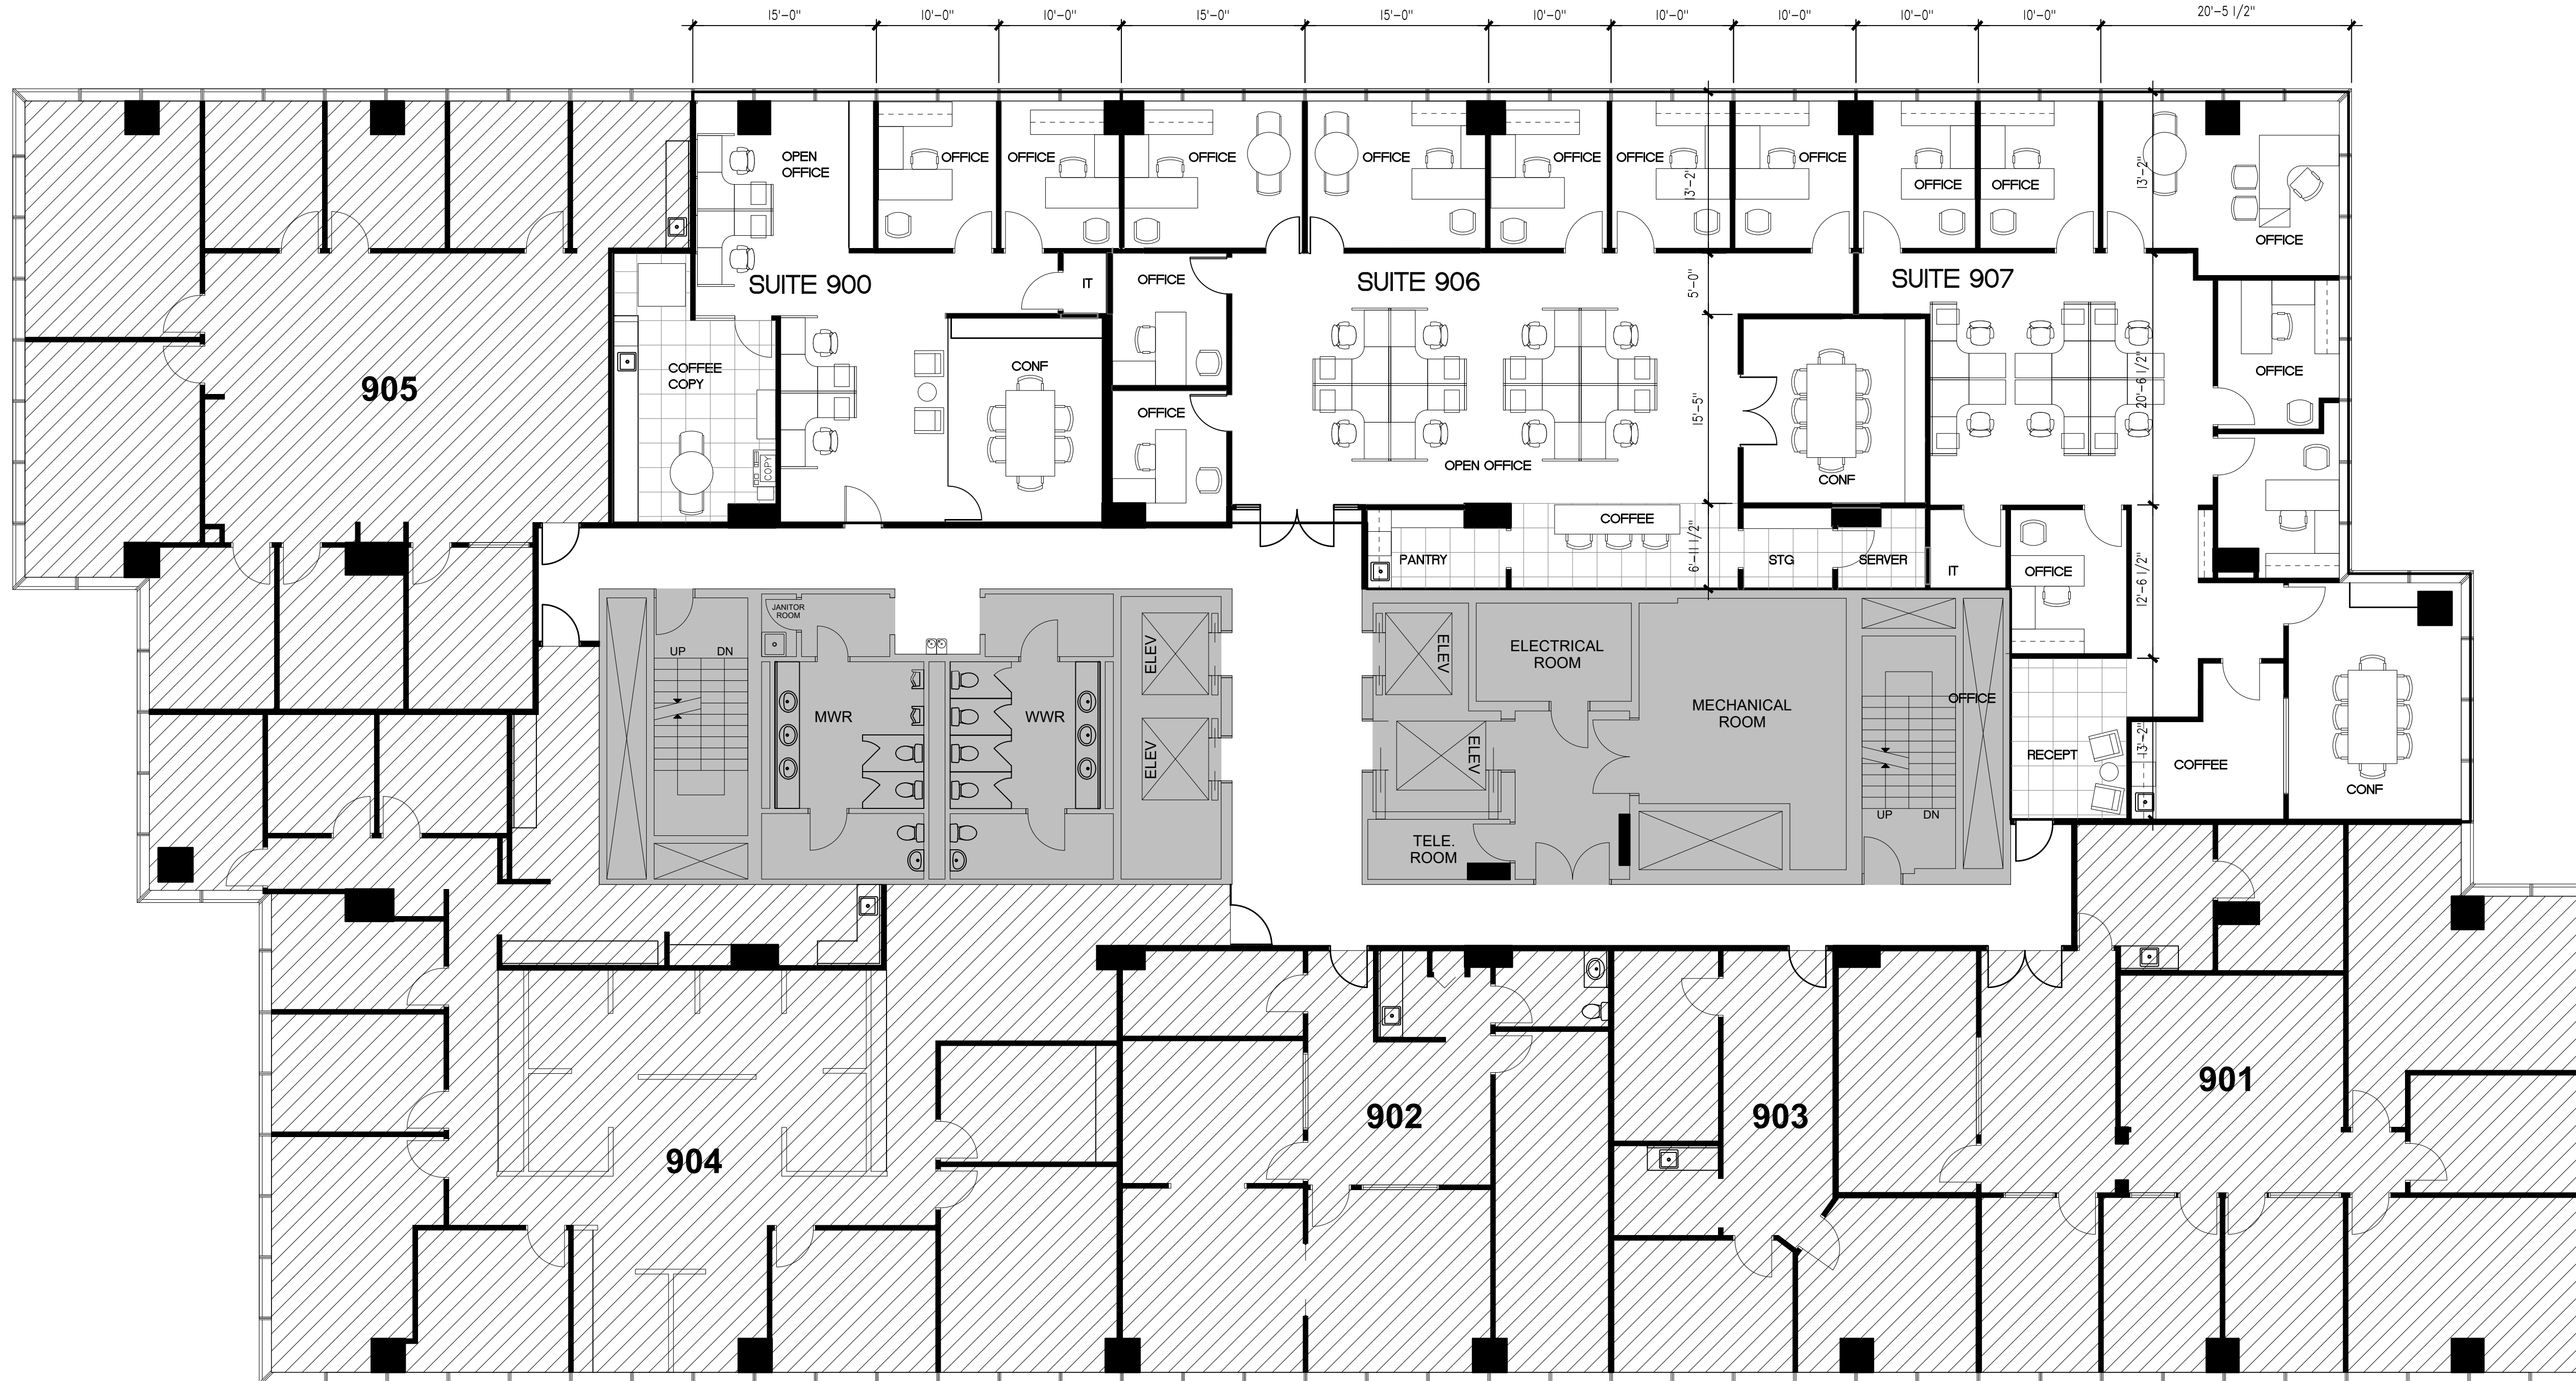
15'-0" 10'-0" 10'-0" 15'-0" 15'-0" 10'-0" 10'-0" 10'-0" 10'-0" 10'-0" 20'-5 1/2"

OPEN OFFICE
OFFICE
OFFICE
OFFICE
OFFICE
OFFICE
OFFICE
OFFICE
OFFICE
OFFICE
OFFICE
13'-2"
13'-2"

SUITE 900
IT
OFFICE
SUITE 906
SUITE 907
5'-0"
OFFICE
COFFEE COPY
CONF
905
OFFICE
15'-5"
CONF
20'-6 1/2"
OPEN OFFICE
OFFICE
COPY
COFFEE
6'-11 1/2"
PANTRY
STG
SERVER
IT
OFFICE
12'-6 1/2"
JANITOR ROOM
UP
DN
MWR
WWR
ELEV
ELEV
ELEV
ELECTRICAL ROOM
ELEV
MECHANICAL ROOM
OFFICE
RECEPT
13'-2"
COFFEE
CONF
TELE. ROOM
UP
DN

904
902
903
901